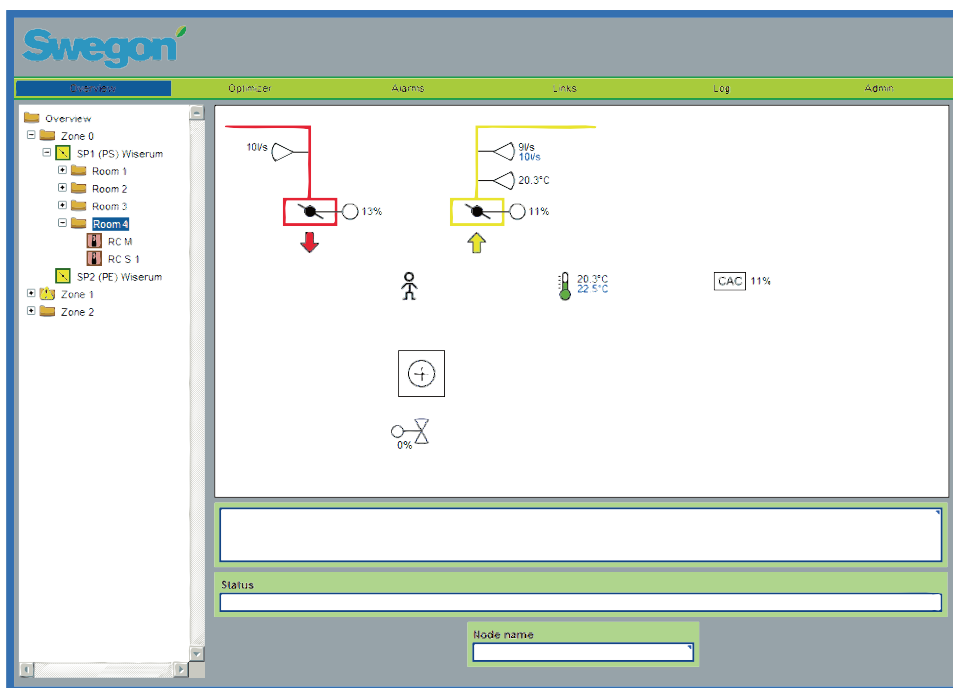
Swegon

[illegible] Optimizer Alarms Links Log Admin

Overview
Zone 0
SP1 (PS) Wiserum
Room 1
Room 2
Room 3
Room 4
RC M
RC S 1
SP2 (PE) Wiserum
Zone 1
Zone 2

10l/s
13%
9l/s
10l/s
20.3°C
11%
20.3°C
22.5°C
CAC 11%
0%

Status

Node name